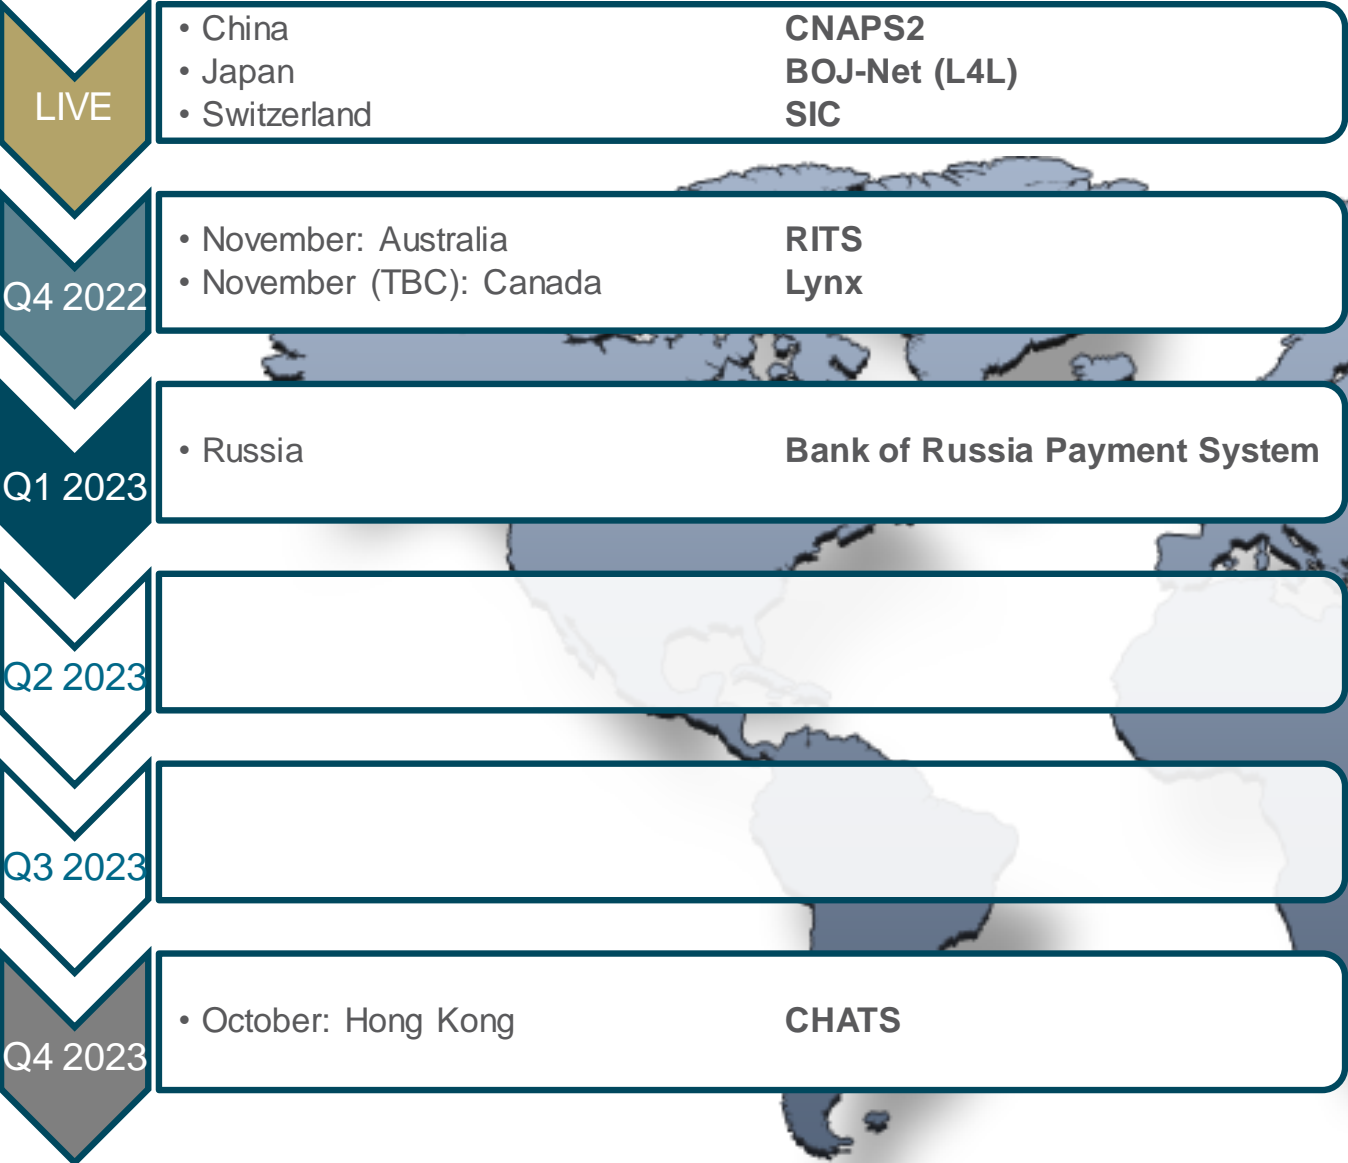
LIVE

• China CNAPS2
• Japan BOJ-Net (L4L)
• Switzerland SIC

Q4 2022

• November: Australia RITS
• November (TBC): Canada Lynx

Q1 2023

• Russia Bank of Russia Payment System

Q2 2023

Q3 2023

Q4 2023

• October: Hong Kong CHATS